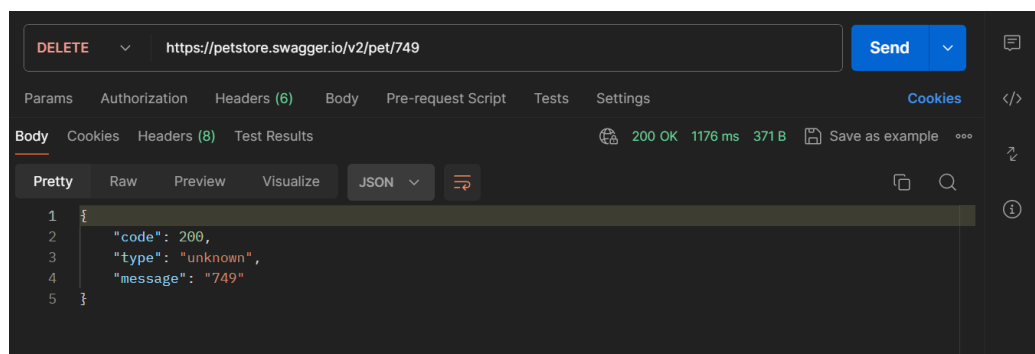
DELETE https://petstore.swagger.io/v2/pet/749

Send

Params Authorization Headers (6) Body Pre-request Script Tests Settings Cookies

Body Cookies Headers (8) Test Results 200 OK 1176 ms 371 B Save as example

Pretty Raw Preview Visualize JSON

1 {
2 "code": 200,
3 "type": "unknown",
4 "message": "749"
5 }